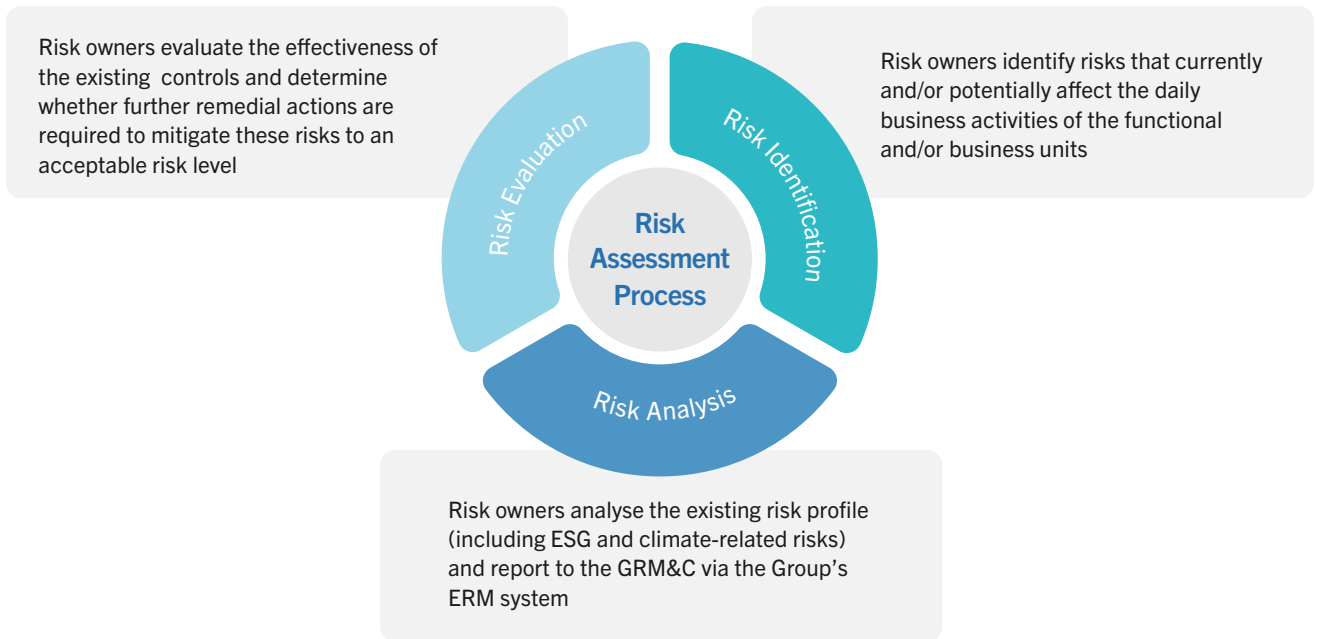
Risk owners evaluate the effectiveness of the existing controls and determine whether further remedial actions are required to mitigate these risks to an acceptable risk level

Risk Evaluation

Risk Identification

Risk owners identify risks that currently and/or potentially affect the daily business activities of the functional and/or business units

Risk Assessment Process

Risk Analysis

Risk owners analyse the existing risk profile (including ESG and climate-related risks) and report to the GRM&C via the Group's ERM system